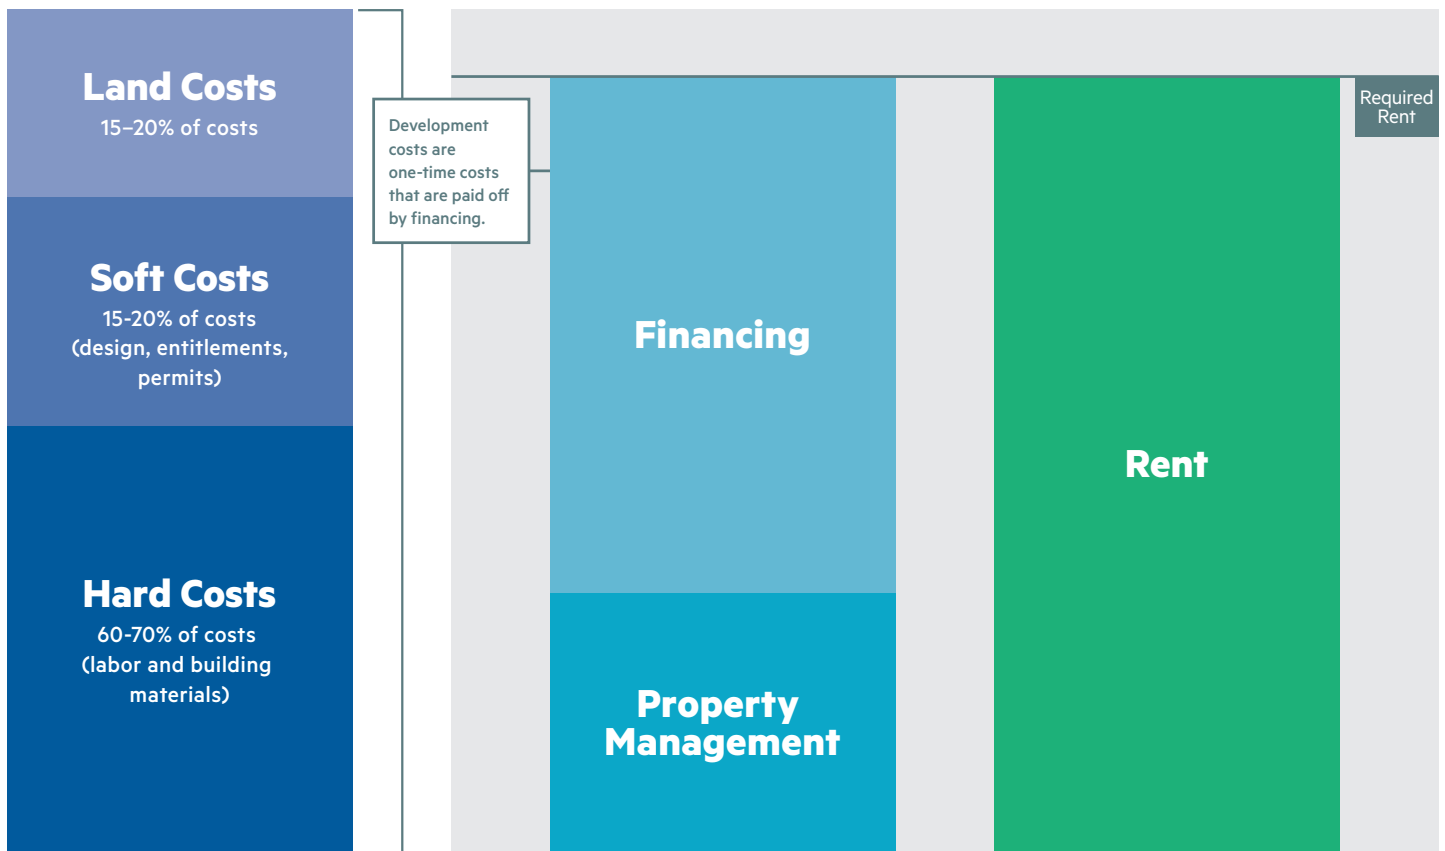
Land Costs
15–20% of costs

Soft Costs
15-20% of costs
(design, entitlements, permits)

Hard Costs
60-70% of costs
(labor and building materials)

Development costs are one-time costs that are paid off by financing.

Financing

Property Management

Rent

Required Rent